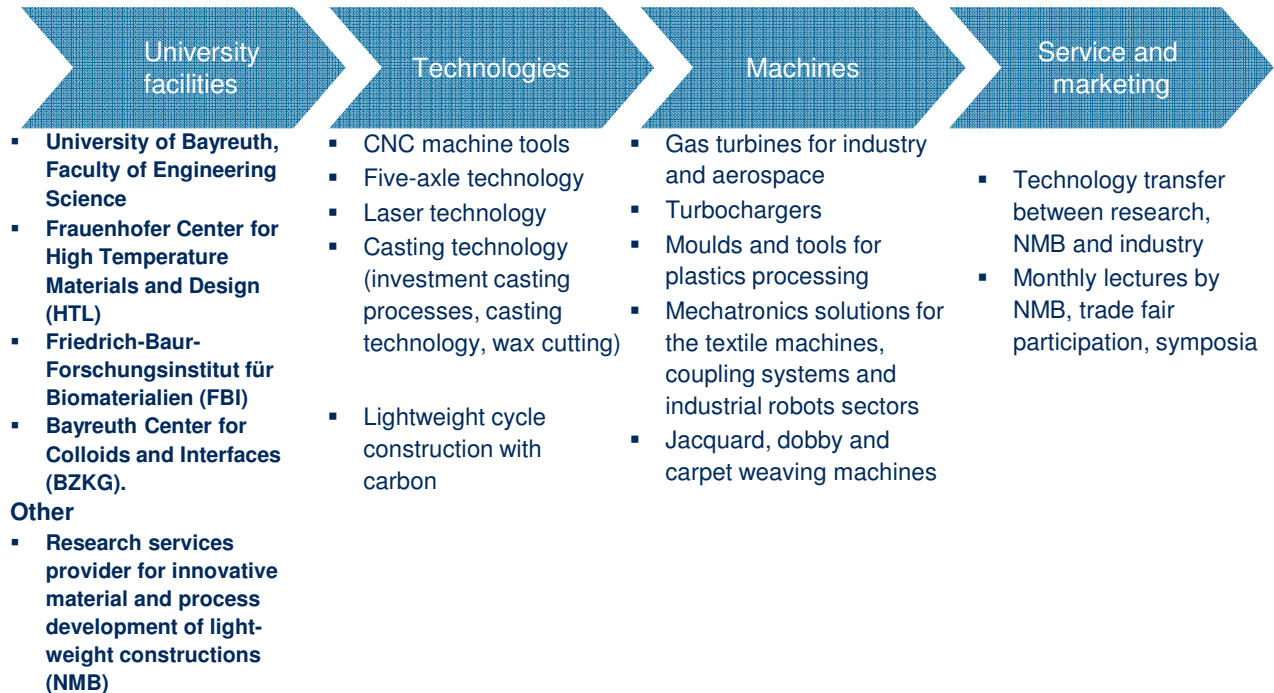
University facilities

Technologies

Machines

Service and marketing

- University of Bayreuth, Faculty of Engineering Science
- Frauenhofer Center for High Temperature Materials and Design (HTL)
- Friedrich-Baur-Forschungsinstitut für Biomaterialien (FBI)
- Bayreuth Center for Colloids and Interfaces (BZKG).

Other
- Research services provider for innovative material and process development of light-weight constructions (NMB)

- CNC machine tools
- Five-axle technology
- Laser technology
- Casting technology (investment casting processes, casting technology, wax cutting)

- Lightweight cycle construction with carbon

- Gas turbines for industry and aerospace
- Turbochargers
- Moulds and tools for plastics processing
- Mechatronics solutions for the textile machines, coupling systems and industrial robots sectors
- Jacquard, dobby and carpet weaving machines

- Technology transfer between research, NMB and industry
- Monthly lectures by NMB, trade fair participation, symposia